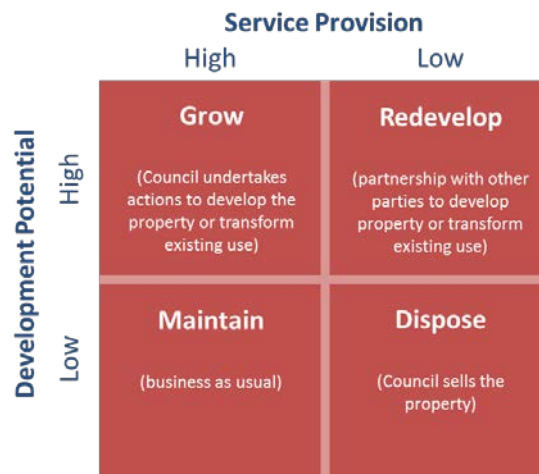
Service Provision

High

Low

Development Potential

High

Low

Grow

(Council undertakes actions to develop the property or transform existing use)

Redevelop

(partnership with other parties to develop property or transform existing use)

Maintain

(business as usual)

Dispose

(Council sells the property)